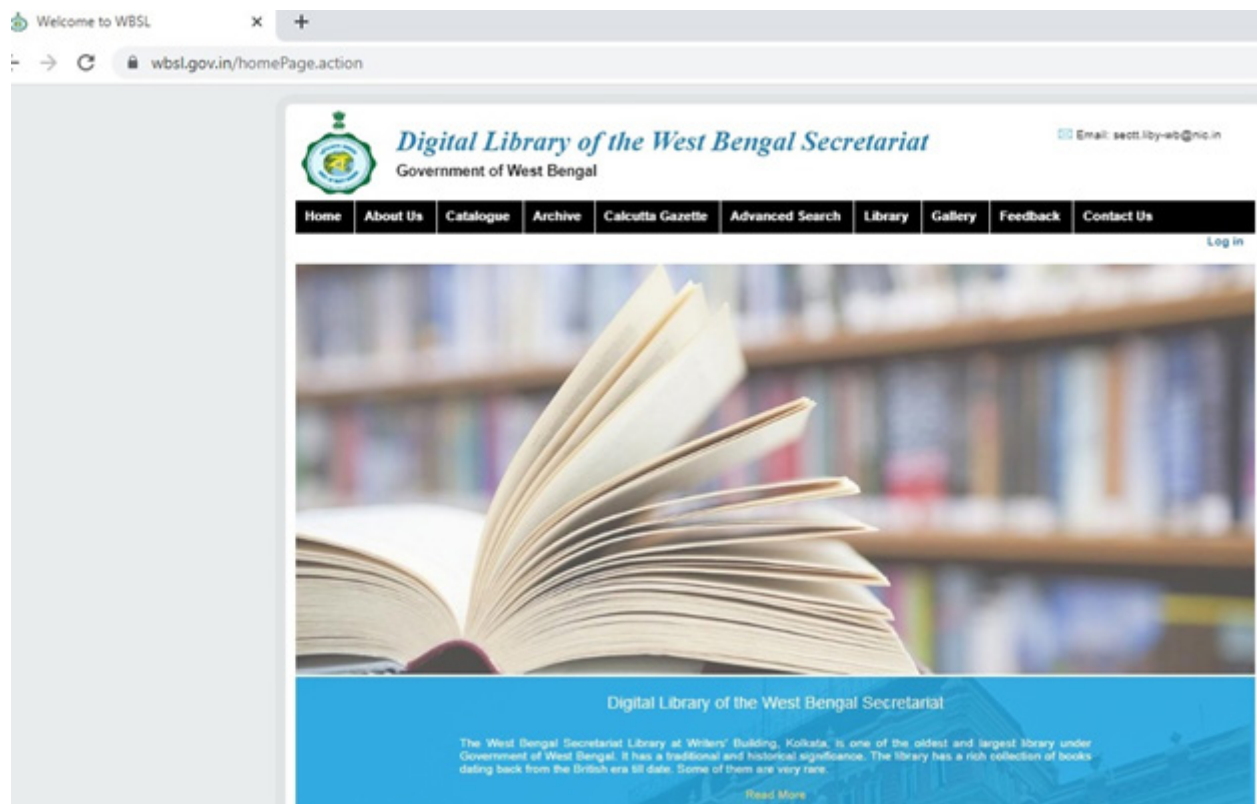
Welcome to WBSL ×  +

wbsl.gov.in/homePage.action

Digital Library of the West Bengal Secretariat
Government of West Bengal

Email: sectt.liby-wb@nic.in

Home | About Us | Catalogue | Archive | Calcutta Gazette | Advanced Search | Library | Gallery | Feedback | Contact Us

Log in

Digital Library of the West Bengal Secretariat

The West Bengal Secretariat Library at Writers' Building, Kolkata, is one of the oldest and largest library under Government of West Bengal. It has a traditional and historical significance. The library has a rich collection of books dating back from the British era till date. Some of them are very rare.

Read More